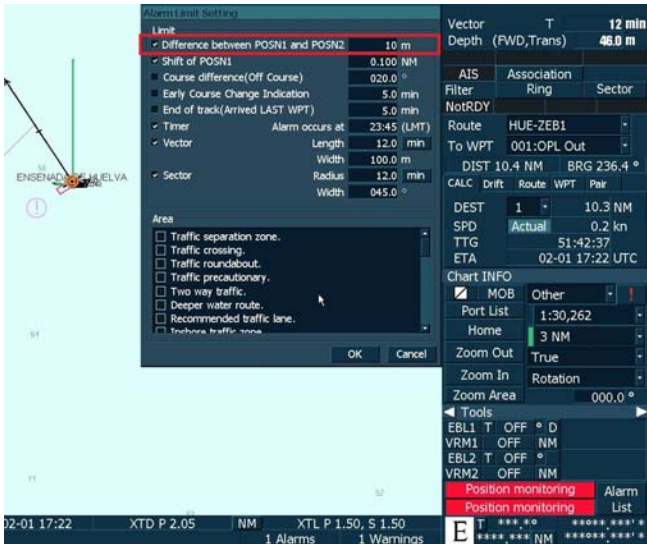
Alarm Limit Setting
Limit
✓ Difference between POSN1 and POSN2 10 m
✓ Shift of POSN1 0.100 NM
Course difference(Off Course) 020.0 °
Early Course Change Indication 5.0 min
End of track(Arrived LAST WPT) 5.0 min
✓ Timer Alarm occurs at 23:45 (LMT)
✓ Vector Length 12.0 min
Width 100.0 m
✓ Sector Radius 12.0 min
Width 045.0 °

Area
Traffic separation zone.
Traffic crossing.
Traffic roundabout.
Traffic precautionary.
Two way traffic.
Deeper water route.
Recommended traffic lane.
Inshore traffic zone

OK Cancel

ENSENADA DE HUELVA

Vector T 12 min
Depth (FWD,Trans) 46.0 m
AIS Association
Filter Ring Sector
NotRDY
Route HUE-ZEB1
To WPT 001:OPL Out
DIST 10.4 NM BRG 236.4 °
CALC Drift Route WPT Pair
DEST 1 10.3 NM
SPD Actual 0.2 kn
TTG 51:42:37
ETA 02-01 17:22 UTC
Chart INFO
MOB Other
Port List 1:30,262
Home 3 NM
Zoom Out True
Zoom In Rotation
Zoom Area 000.0 °
Tools
EBL1 T OFF ° D
VRM1 OFF NM
EBL2 T OFF °
VRM2 OFF NM
Position monitoring Alarm
Position monitoring List
E

02-01 17:22 XTD P 2.05 NM XTL P 1.50, S 1.50
1 Alarms 1 Warnings